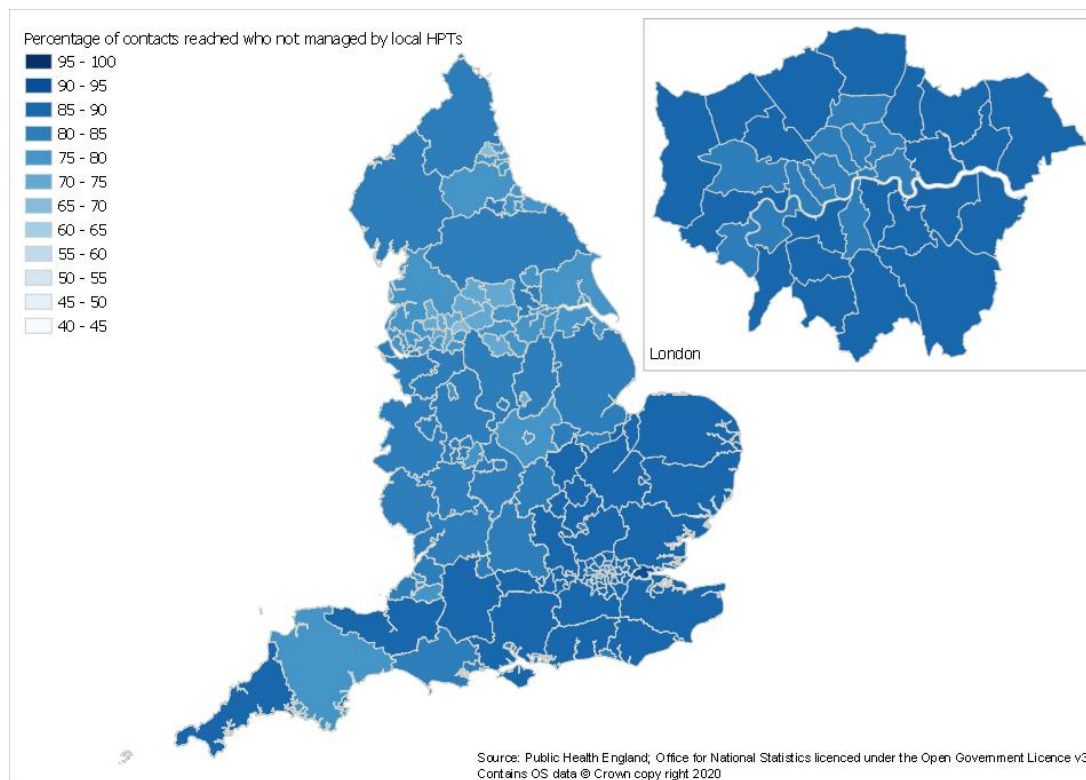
Percentage of contacts reached who not managed by local HPTs
95 - 100
90 - 95
85 - 90
80 - 85
75 - 80
70 - 75
65 - 70
60 - 65
55 - 60
50 - 55
45 - 50
40 - 45

London

Source: Public Health England; Office for National Statistics licenced under the Open Government Licence v3
Contains OS data © Crown copy right 2020